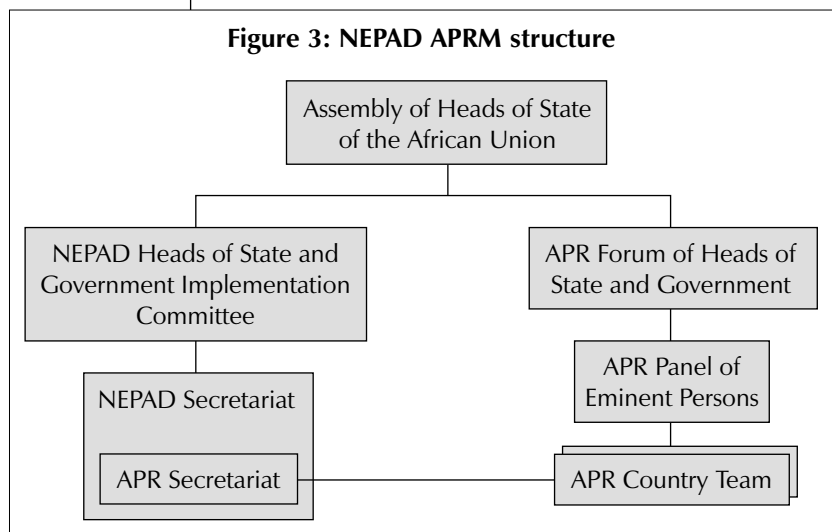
**Figure 3: NEPAD APRM structure**

Assembly of Heads of State of the African Union

NEPAD Heads of State and Government Implementation Committee

APR Forum of Heads of State and Government

APR Panel of Eminent Persons

NEPAD Secretariat

APR Secretariat

APR Country Team